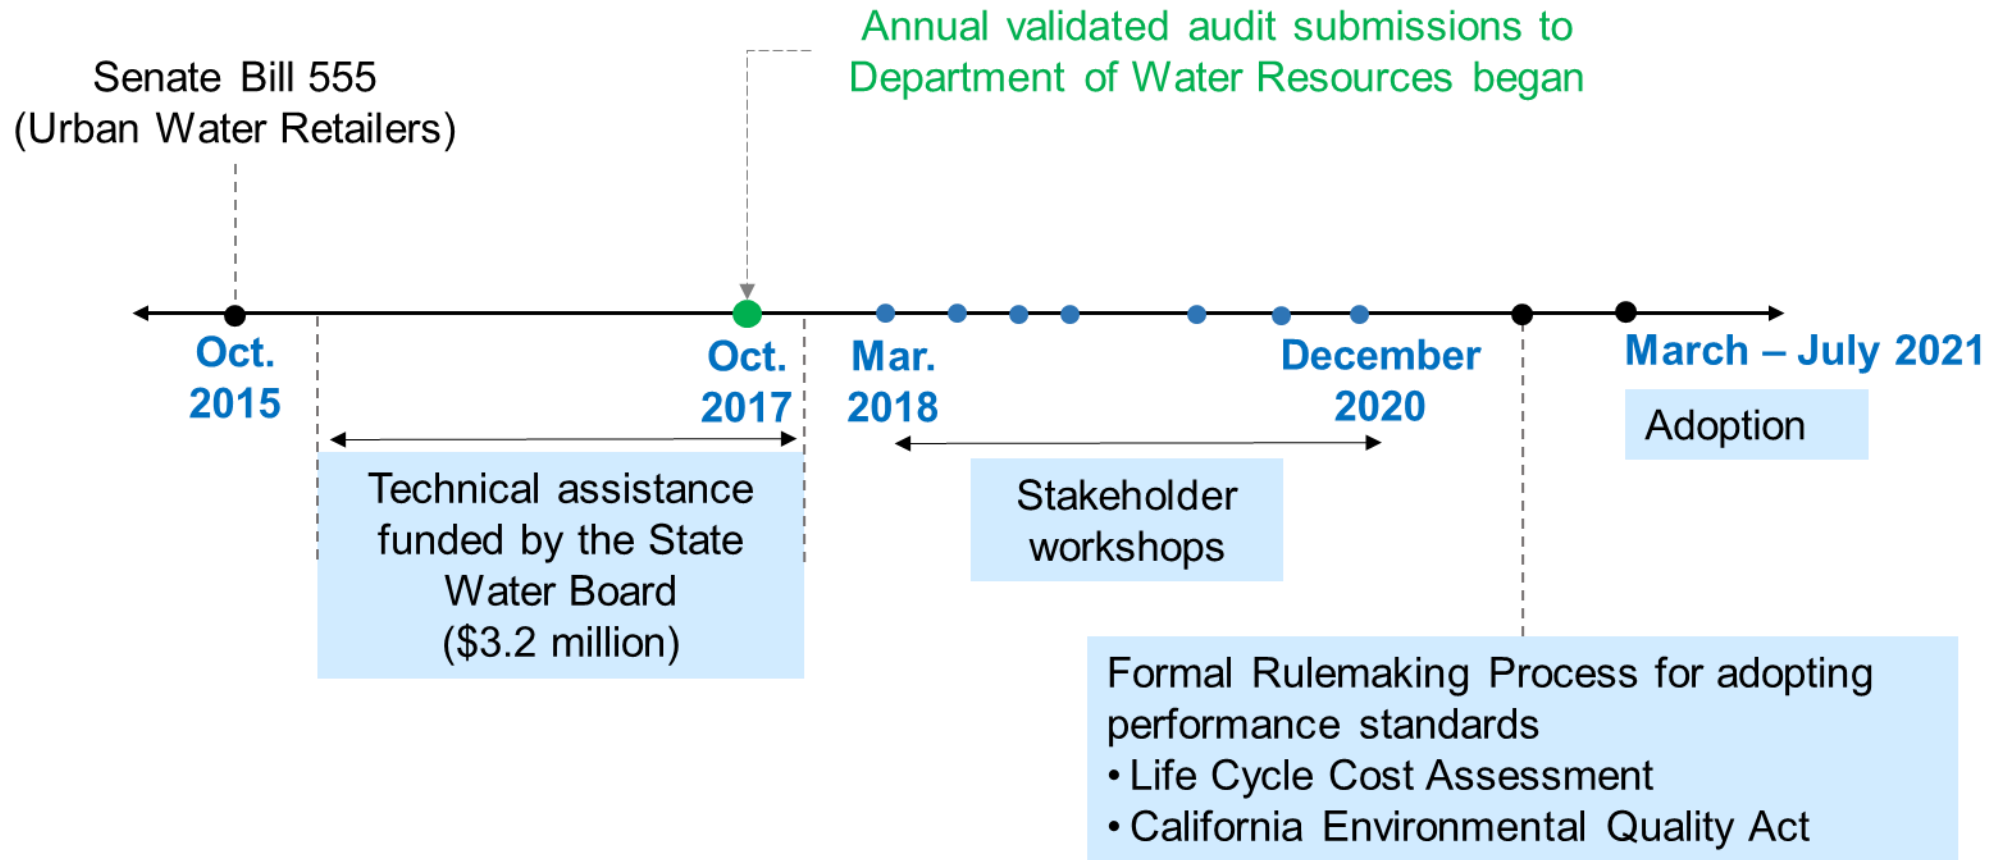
Senate Bill 555
(Urban Water Retailers)

Annual validated audit submissions to Department of Water Resources began

Oct. 2015

Oct. 2017

Mar. 2018

December 2020

March – July 2021

Adoption

Technical assistance funded by the State Water Board ($3.2 million)

Stakeholder workshops

Formal Rulemaking Process for adopting performance standards
• Life Cycle Cost Assessment
• California Environmental Quality Act